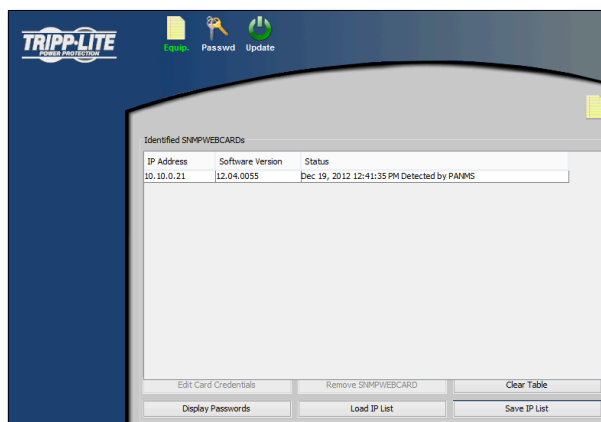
TRIPP·LITE
POWER PROTECTION

Equip. Passwd Update

Identified SNMPWEBCARDs

| IP Address | Software Version | Status |
|---|---|---|
| 10.10.0.21 | 12.04.0055 | Dec 19, 2012 12:41:35 PM Detected by PANMS |

Edit Card Credentials
Remove SNMPWEBCARD
Clear Table
Display Passwords
Load IP List
Save IP List